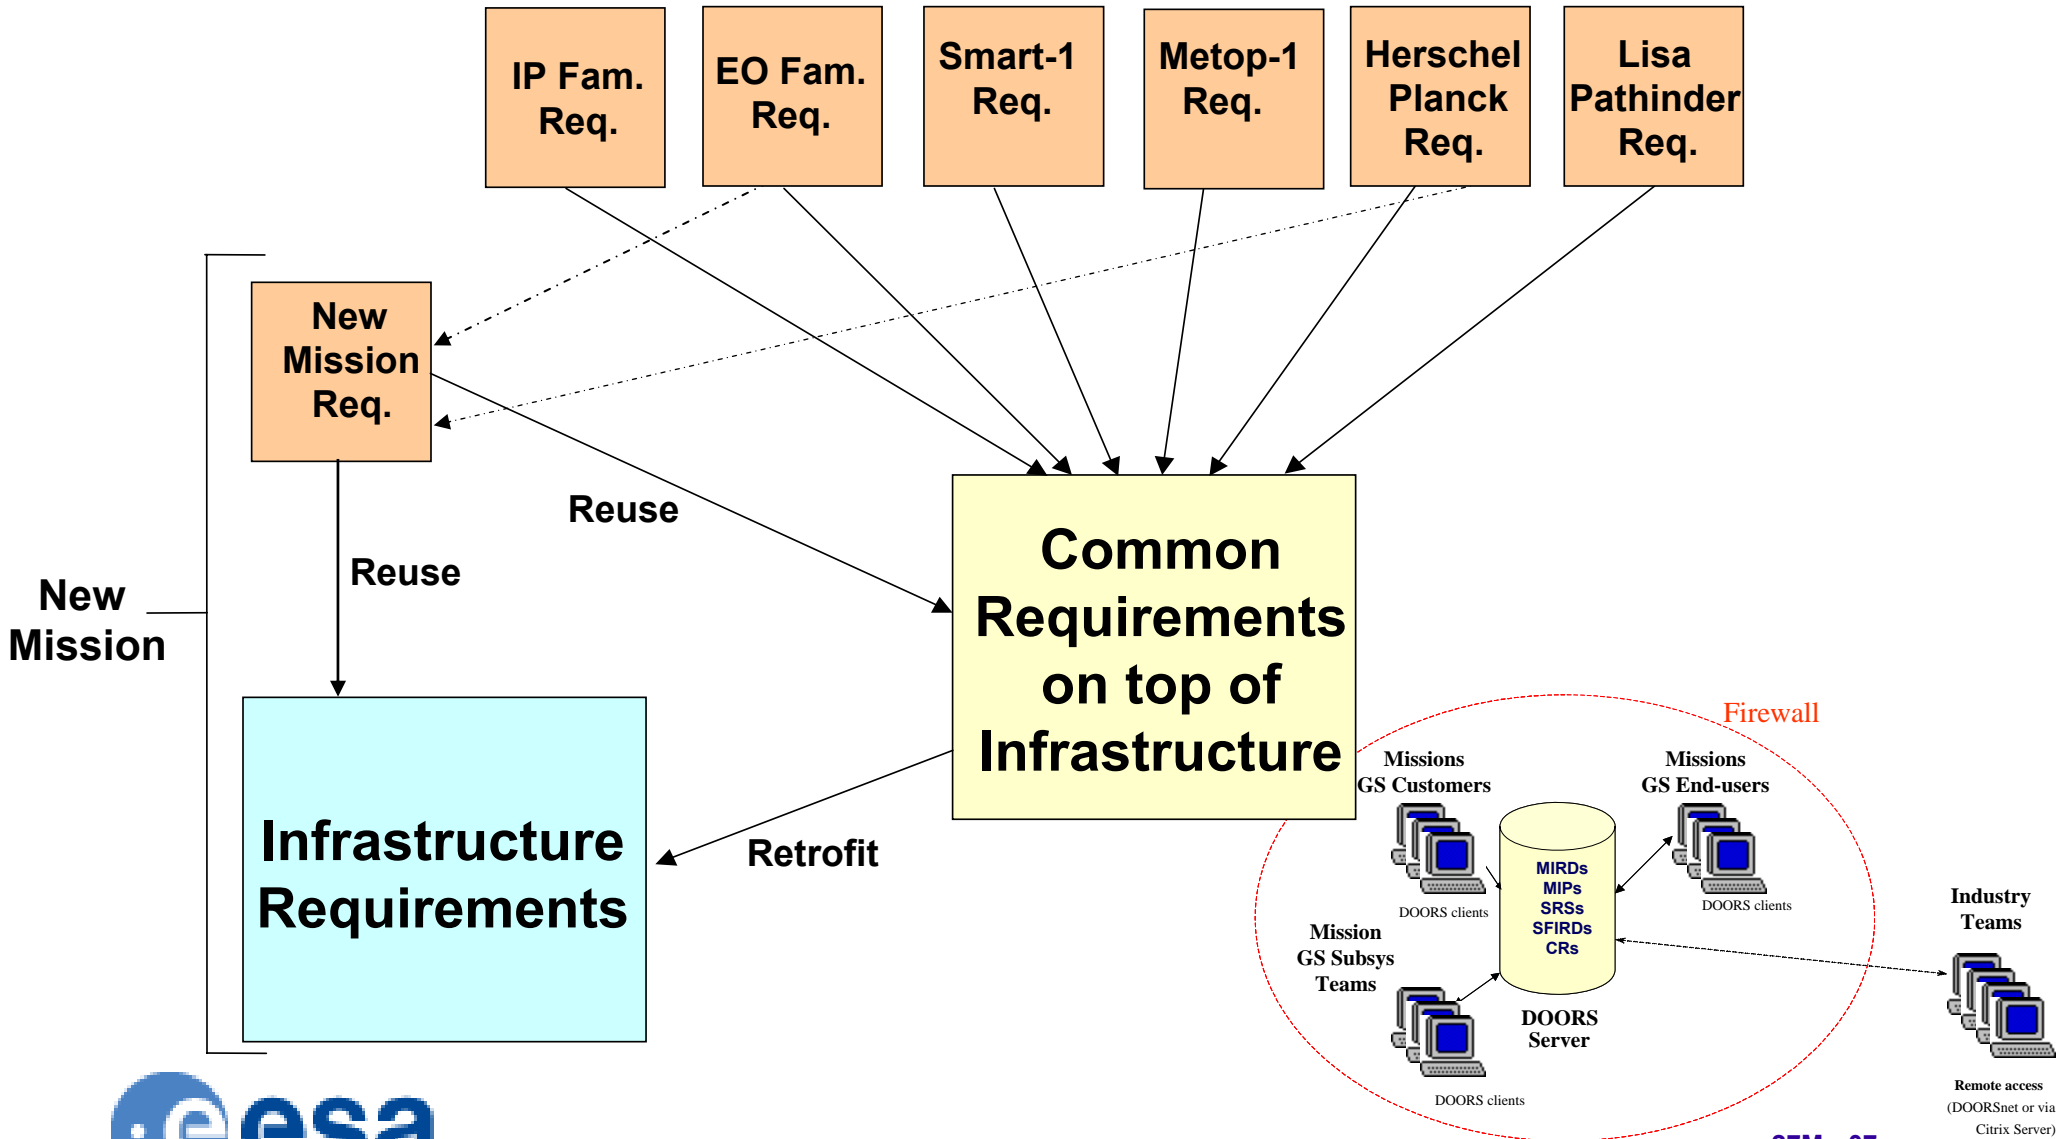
IP Fam. Req.

EO Fam. Req.

Smart-1 Req.

Metop-1 Req.

Herschel Planck Req.

Lisa Pathinder Req.

New Mission Req.

Reuse

Reuse

New Mission

Common Requirements on top of Infrastructure

Infrastructure Requirements

Retrofit

Firewall

Missions GS Customers

Missions GS End-users

DOORS clients

DOORS clients

MIRDs MIPs SRSs SFIRDs CRs

Mission GS Subsys Teams

DOORS Server

DOORS clients

Industry Teams

Remote access (DOORSnet or via Citrix Server)

esa

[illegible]